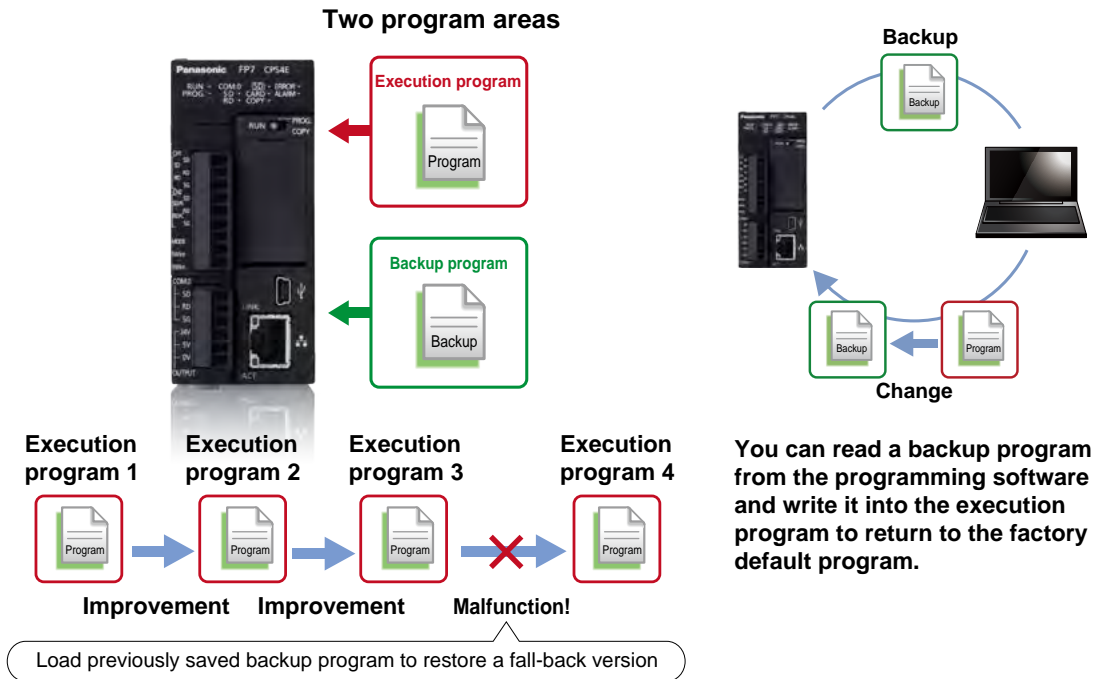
Two program areas

Panasonic FP7 CPS4E
RUN PROG. COM.0 SD CARD ERROR ALARM RD COPY

RUN PROG COPY

Execution program

Program

Backup program

Backup

Backup

Backup

Program

Backup

Change

Execution program 1

Execution program 2

Execution program 3

Execution program 4

Program

Program

Program

Program

Improvement

Improvement

Malfunction!

Load previously saved backup program to restore a fall-back version

You can read a backup program from the programming software and write it into the execution program to return to the factory default program.